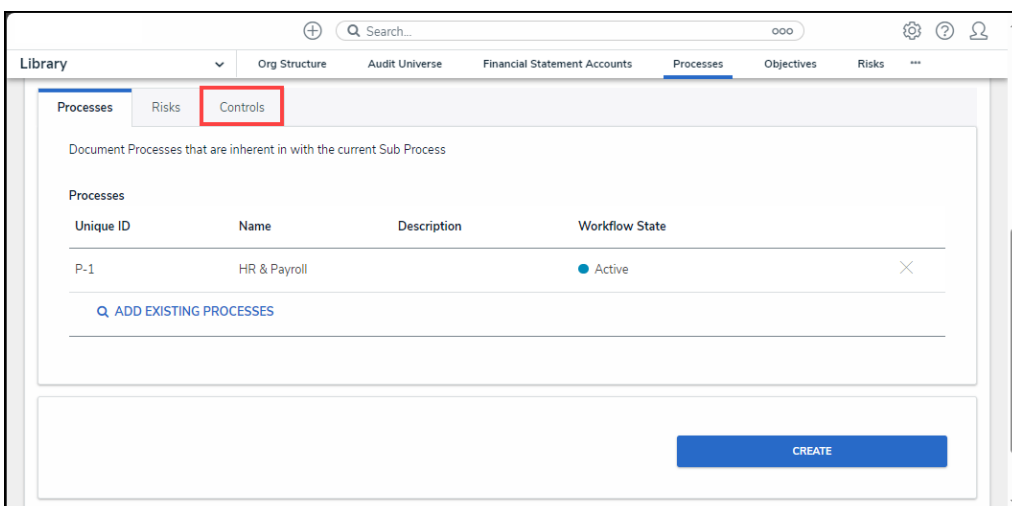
Search...

Library | Org Structure | Audit Universe | Financial Statement Accounts | Processes | Objectives | Risks | •••

Processes | Risks | Controls

Document Processes that are inherent in with the current Sub Process

Processes

| Unique ID | Name | Description | Workflow State |
|---|---|---|---|
| P-1 | HR & Payroll | | Active |

ADD EXISTING PROCESSES

CREATE